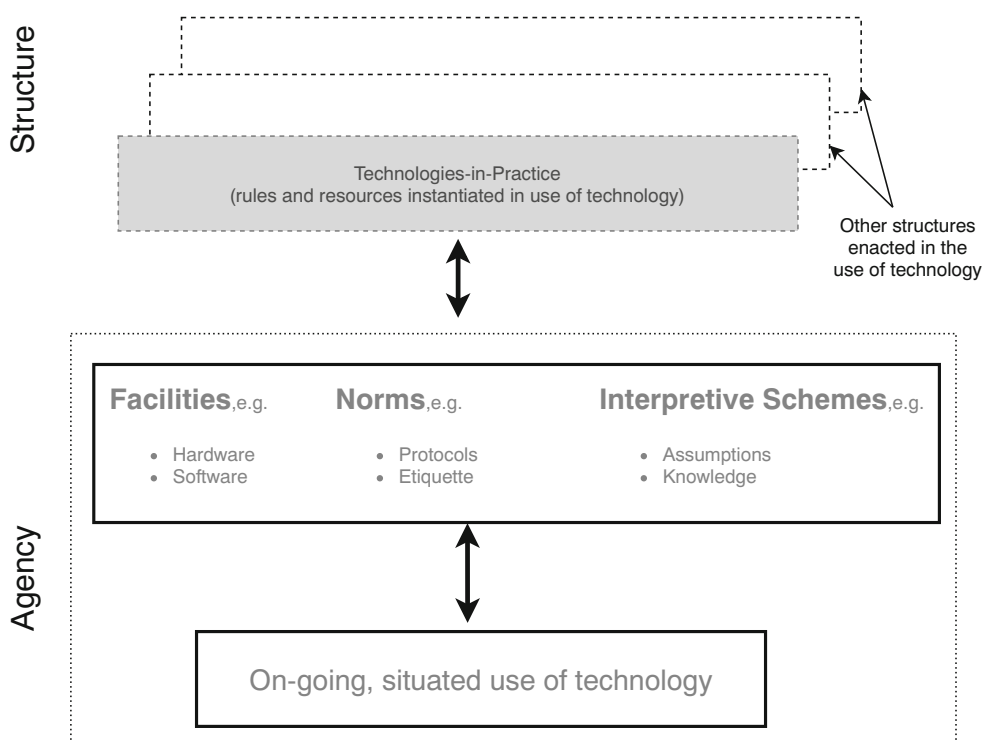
Structure

Technologies-in-Practice
(rules and resources instantiated in use of technology)

Other structures enacted in the use of technology

Agency

Facilities,e.g.
- Hardware
- Software

Norms,e.g.
- Protocols
- Etiquette

Interpretive Schemes,e.g.
- Assumptions
- Knowledge

On-going, situated use of technology